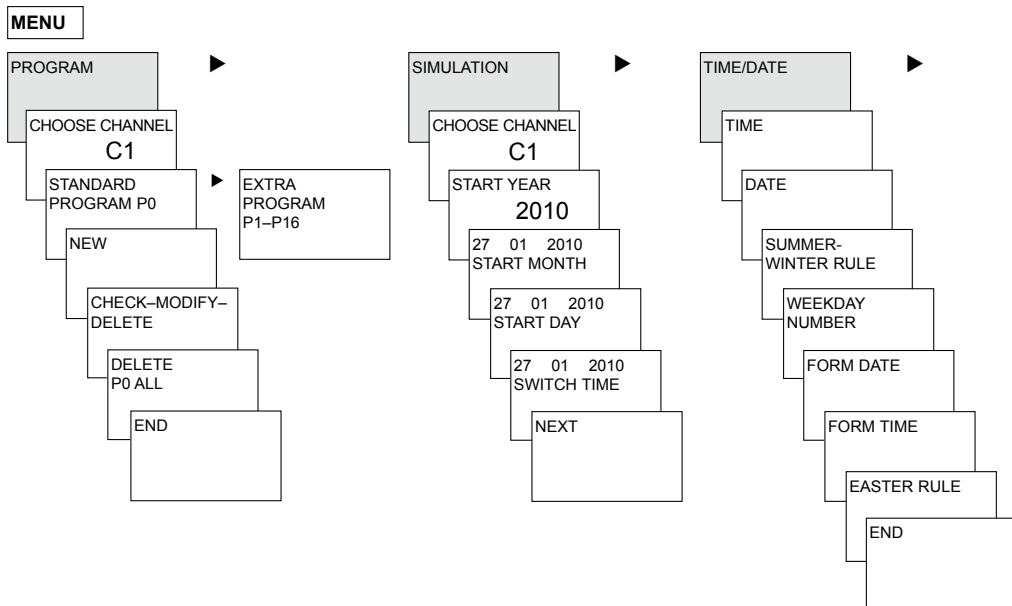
MENU

PROGRAM

CHOOSE CHANNEL
C1

STANDARD PROGRAM P0

EXTRA PROGRAM P1–P16

NEW

CHECK–MODIFY–DELETE

DELETE P0 ALL

END

SIMULATION

CHOOSE CHANNEL
C1

START YEAR
2010

27 01 2010
START MONTH

27 01 2010
START DAY

27 01 2010
SWITCH TIME

NEXT

TIME/DATE

TIME

DATE

SUMMER-WINTER RULE

WEEKDAY NUMBER

FORM DATE

FORM TIME

EASTER RULE

END